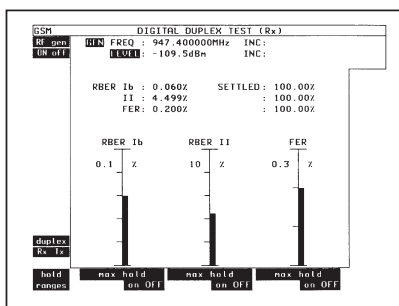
GSM DIGITAL DUPLEX TEST (Rx)

RF gen
ON off

MIN FREQ : 947.400000MHz INC:
LEVEL : -109.5dBm INC:

RBER Ib : 0.060% SETTLED : 100.00%
II : 4.499% : 100.00%
FER: 0.200% : 100.00%

RBER Ib
0.1 %

RBER II
10 %

FER
0.3 %

duplex
Rx Tx

hold
ranges

max hold
on OFF

max hold
on OFF

max hold
on OFF